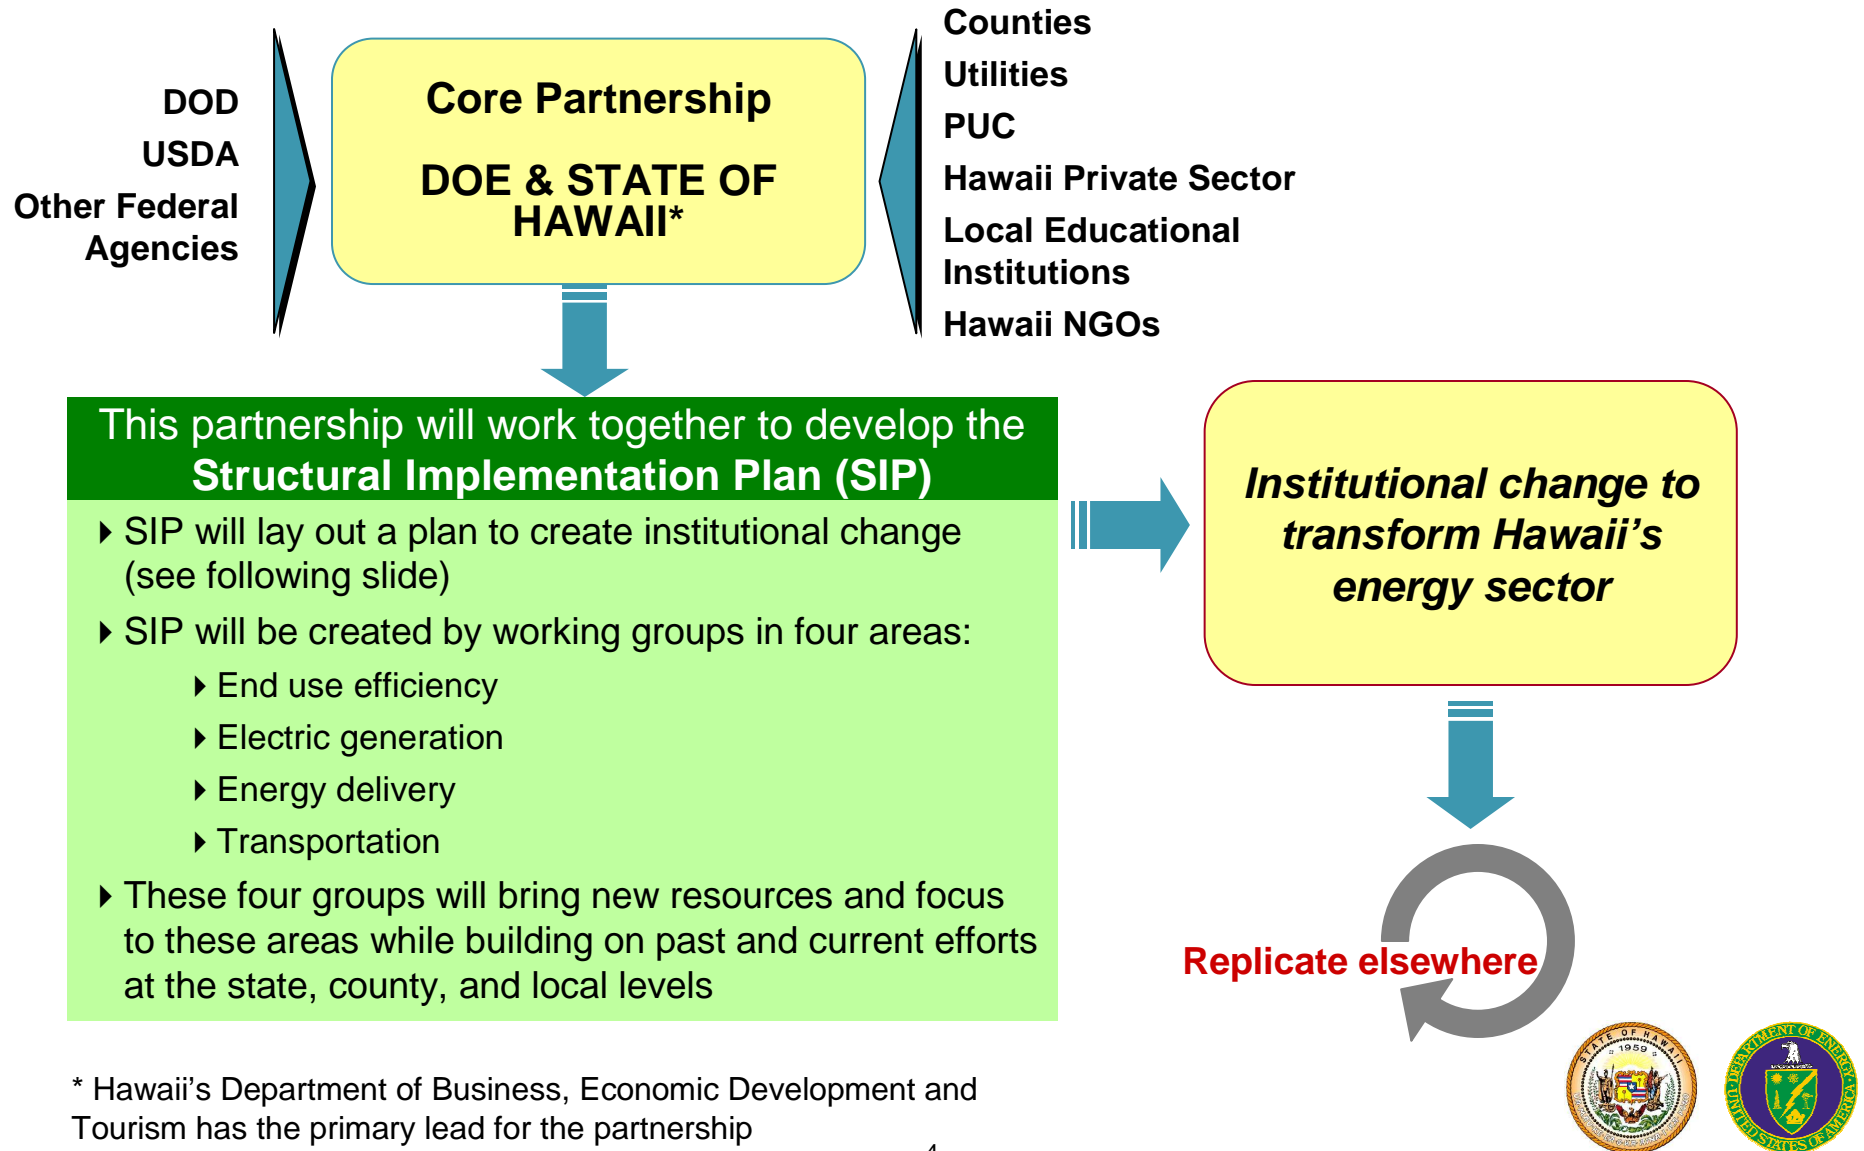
DOD
USDA
Other Federal Agencies

Core Partnership

DOE & STATE OF HAWAII*

Counties
Utilities
PUC
Hawaii Private Sector
Local Educational Institutions
Hawaii NGOs

This partnership will work together to develop the Structural Implementation Plan (SIP)

SIP will lay out a plan to create institutional change (see following slide)

SIP will be created by working groups in four areas:

End use efficiency

Electric generation

Energy delivery

Transportation

These four groups will bring new resources and focus to these areas while building on past and current efforts at the state, county, and local levels

Institutional change to transform Hawaii's energy sector

Replicate elsewhere

* Hawaii's Department of Business, Economic Development and Tourism has the primary lead for the partnership

STATE OF HAWAII 1959

DEPARTMENT OF ENERGY UNITED STATES OF AMERICA